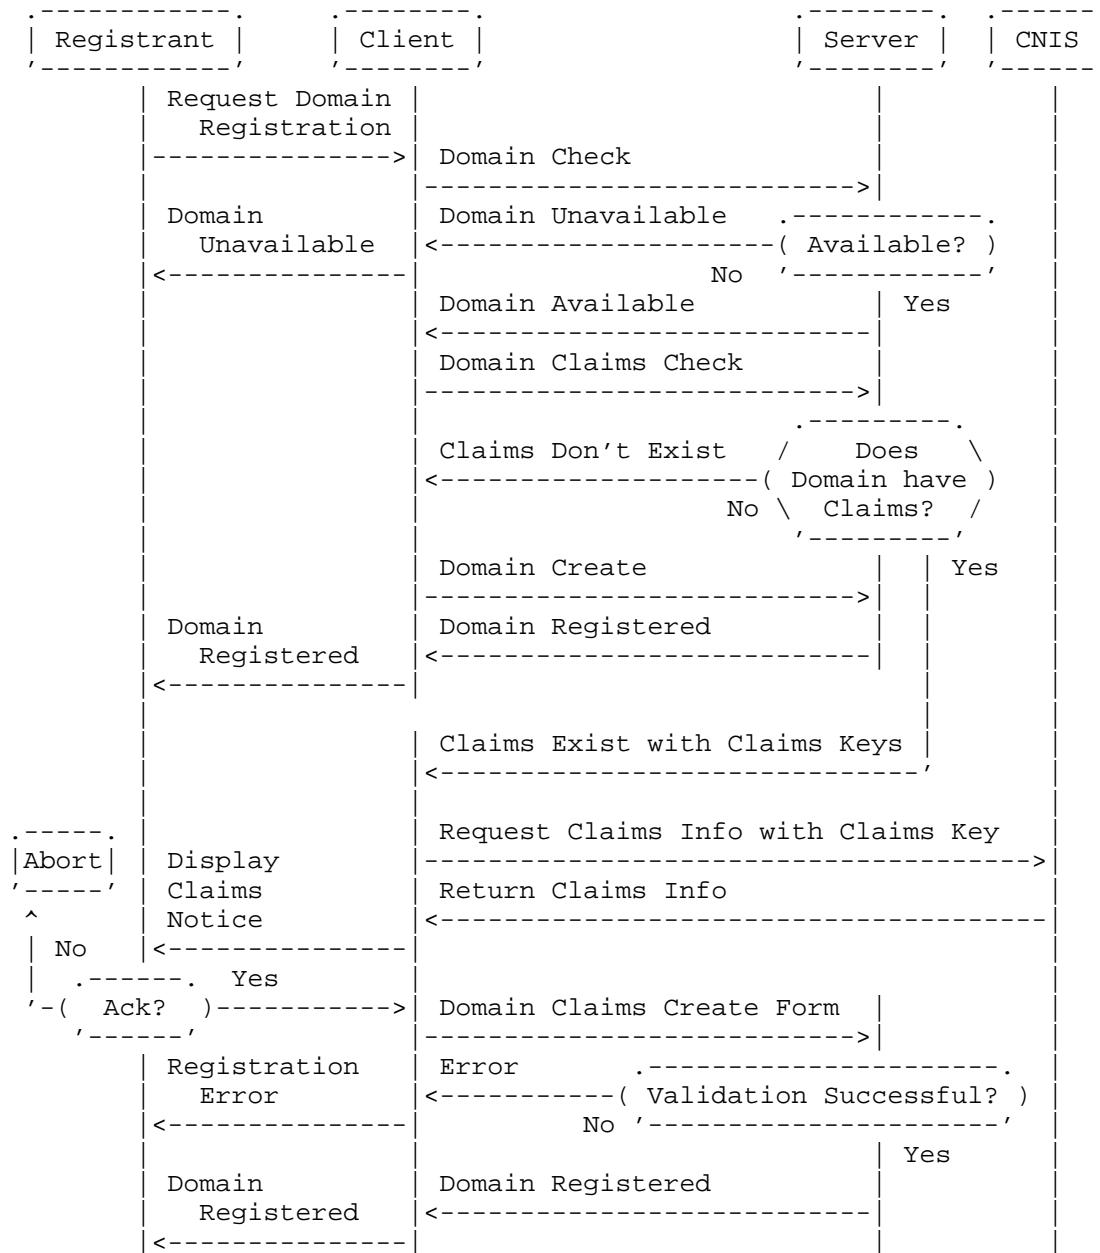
Registrant
Client
Server
CNIS

Request Domain Registration
Domain Check
Domain Unavailable
Domain Unavailable
Available?
No
Domain Available
Yes
Domain Claims Check
Claims Don’t Exist
Does Domain have Claims?
No
Domain Create
Yes
Domain Registered
Domain Registered
Claims Exist with Claims Keys
Abort
Request Claims Info with Claims Key
Display Claims Notice
Return Claims Info
No
Yes
Ack?
Domain Claims Create Form
Registration Error
Error
Validation Successful?
No
Yes
Domain Registered
Domain Registered